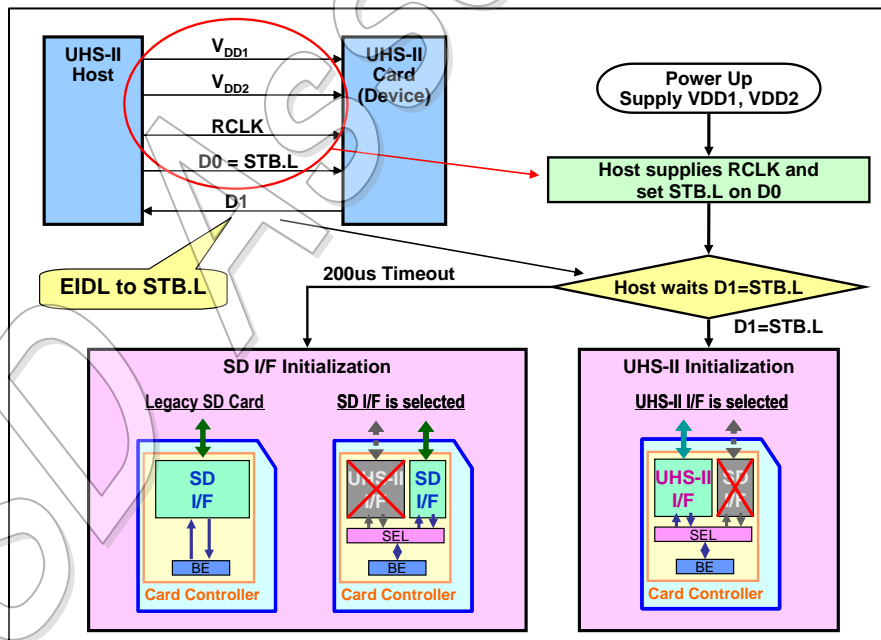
UHS-II Host

$V_{DD1}$

$V_{DD2}$

RCLK

D0 = STB.L

D1

UHS-II Card (Device)

EIDL to STB.L

Power Up Supply VDD1, VDD2

Host supplies RCLK and set STB.L on D0

200us Timeout

Host waits D1=STB.L

D1=STB.L

SD I/F Initialization

Legacy SD Card

SD I/F

BE

Card Controller

SD I/F is selected

UHS-II

SD I/F

SEL

BE

Card Controller

UHS-II Initialization

UHS-II I/F is selected

UHS-II I/F

SD I/F

SEL

BE

Card Controller